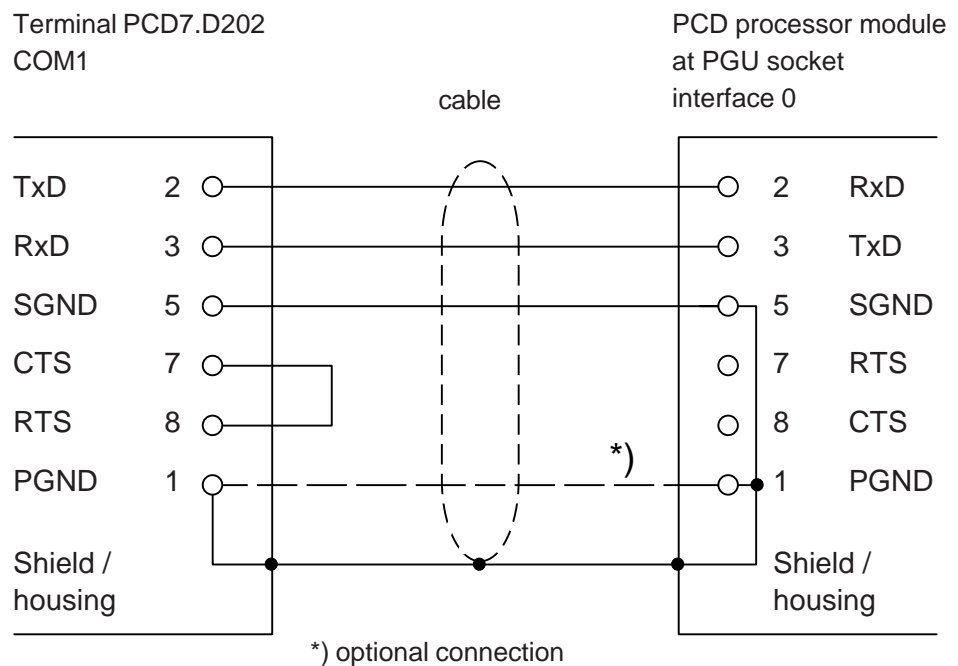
Terminal PCD7.D202
COM1

PCD processor module
at PGU socket
interface 0

cable

TxD 2
RxD 3
SGND 5
CTS 7
RTS 8
PGND 1
Shield / housing

2 RxD
3 TxD
5 SGND
7 RTS
8 CTS
1 PGND
Shield / housing

*)

*) optional connection